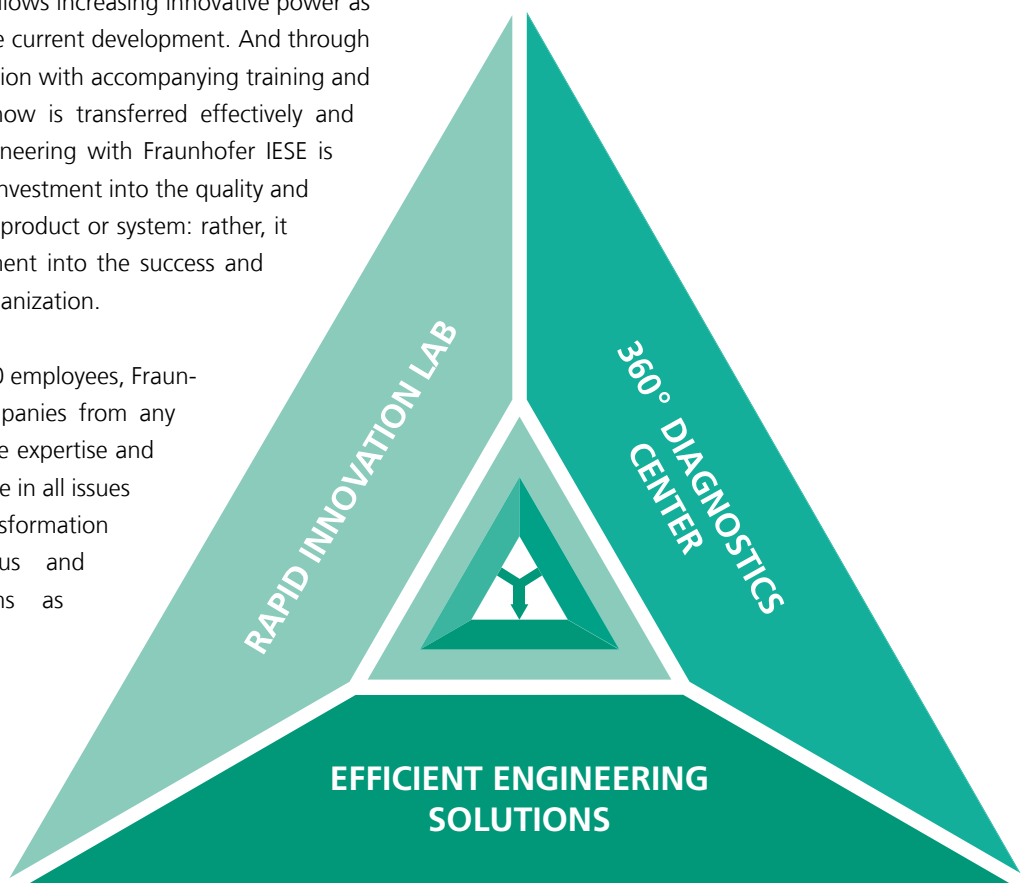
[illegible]llows increasing innovative power as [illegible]e current development. And through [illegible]ion with accompanying training and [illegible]how is transferred effectively and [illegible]neering with Fraunhofer IESE is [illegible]nvestment into the quality and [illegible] product or system: rather, it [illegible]ment into the success and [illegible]anization.

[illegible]0 employees, Fraun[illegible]panies from any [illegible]e expertise and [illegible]e in all issues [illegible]sformation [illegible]us and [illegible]ns as

RAPID INNOVATION LAB

360° DIAGNOSTICS CENTER

EFFICIENT ENGINEERING SOLUTIONS